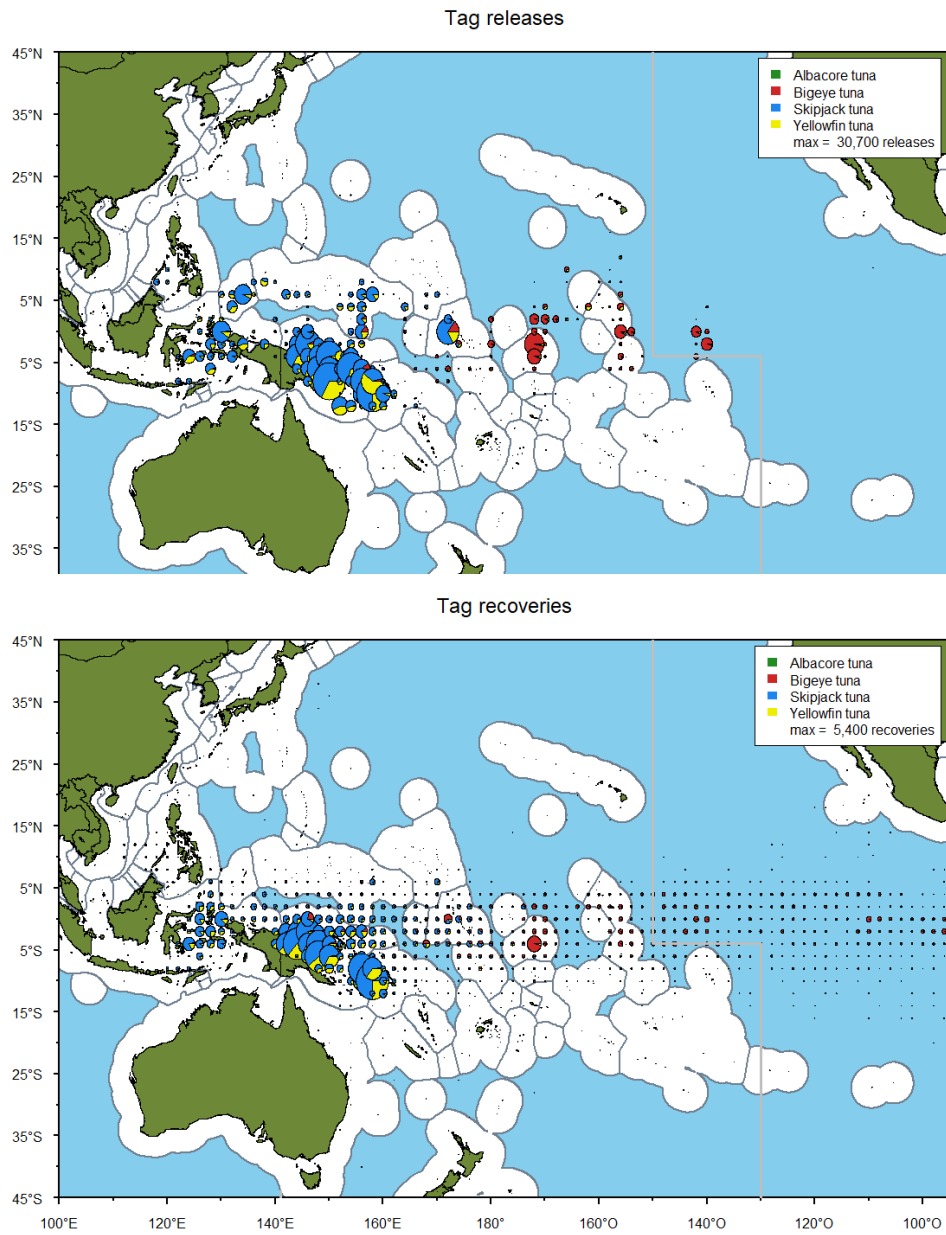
Tag releases

45°N
35°N
25°N
15°N
5°N
5°S
15°S
25°S
35°S

Albacore tuna
Bigeye tuna
Skipjack tuna
Yellowfin tuna
max = 30,700 releases

Tag recoveries

45°N
35°N
25°N
15°N
5°N
5°S
15°S
25°S
35°S
45°S

Albacore tuna
Bigeye tuna
Skipjack tuna
Yellowfin tuna
max = 5,400 recoveries

100°E 120°E 140°E 160°E 180° 160°O 140°O 120°O 100°O